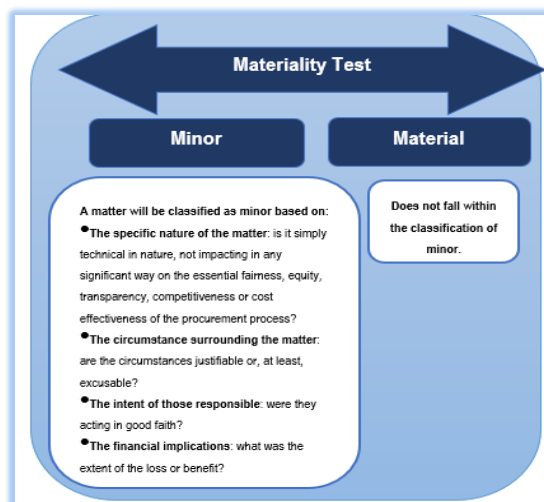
Materiality Test

Minor

Material

A matter will be classified as minor based on:

- **The specific nature of the matter**: is it simply technical in nature, not impacting in any significant way on the essential fairness, equity, transparency, competitiveness or cost effectiveness of the procurement process?
- **The circumstance surrounding the matter**: are the circumstances justifiable or, at least, excusable?
- **The intent of those responsible**: were they acting in good faith?
- **The financial implications**: what was the extent of the loss or benefit?

Does not fall within the classification of minor.